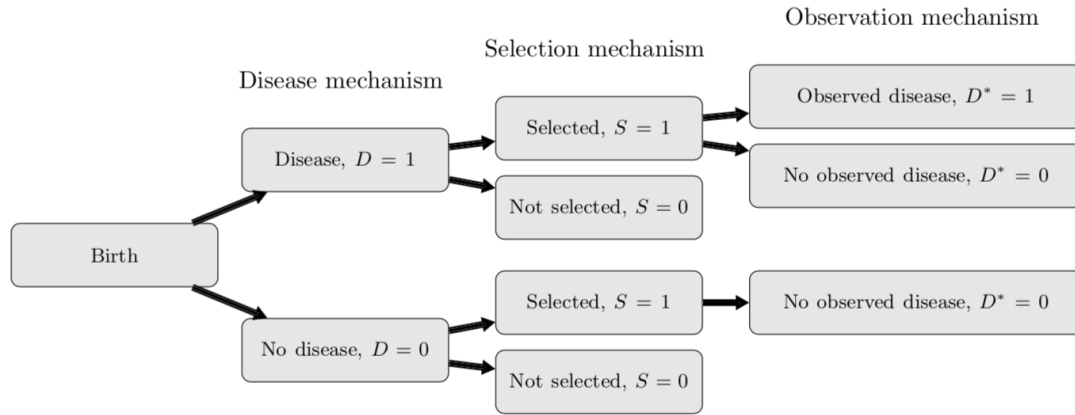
Observation mechanism

Selection mechanism

Disease mechanism

Birth

Disease, $D = 1$

Selected, $S = 1$

Observed disease, $D^* = 1$

No observed disease, $D^* = 0$

Not selected, $S = 0$

No disease, $D = 0$

Selected, $S = 1$

No observed disease, $D^* = 0$

Not selected, $S = 0$